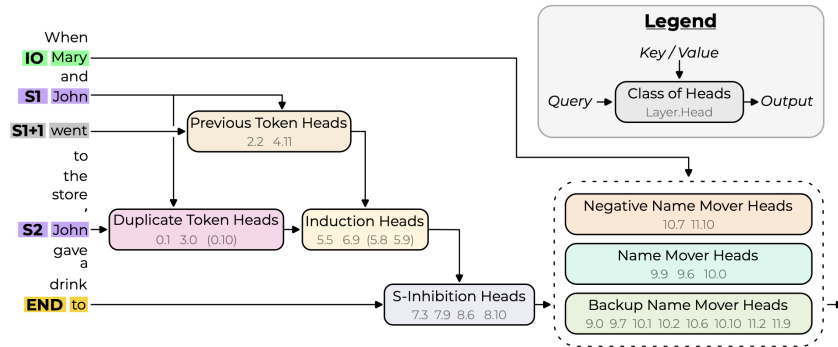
When
IO Mary
and
S1 John
S1+1 went
to
the
store
,
S2 John
gave
a
drink
END to

Legend
Key / Value
Query → Class of Heads Layer.Head → Output

Previous Token Heads
2.2 4.11

Duplicate Token Heads
0.1 3.0 (0.10)

Induction Heads
5.5 6.9 (5.8 5.9)

S-Inhibition Heads
7.3 7.9 8.6 8.10

Negative Name Mover Heads
10.7 11.10

Name Mover Heads
9.9 9.6 10.0

Backup Name Mover Heads
9.0 9.7 10.1 10.2 10.6 10.10 11.2 11.9